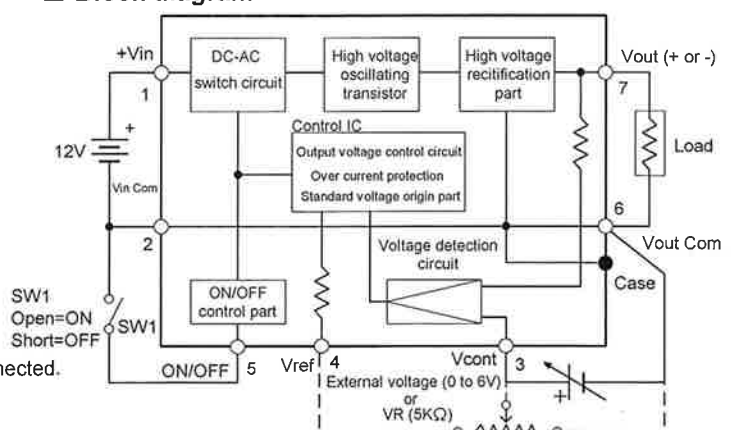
+Vin
1
12V
+
Vin Com
2
DC-AC switch circuit
High voltage oscillating transistor
High voltage recitification part
Vout (+ or -)
7
Load
Control IC
Output voltage control circuit
Over current protection
Standard voltage origin part
6
Vout Com
Voltage detection circuit
Case
SW1
Open=ON
Short=OFF
SW1
ON/OFF control part
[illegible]nected.
ON/OFF
5
Vref
4
Vcont
3
External voltage (0 to 6V)
or
VR (5KΩ)
+